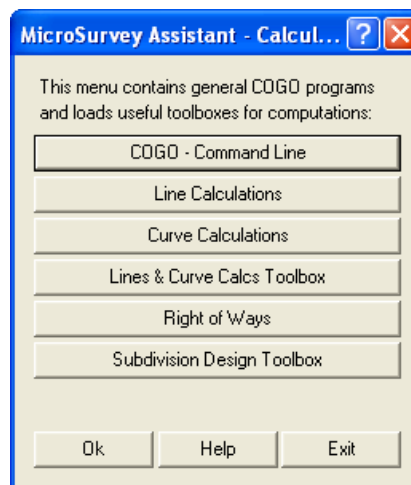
MicroSurvey Assistant - Calcul...

This menu contains general COGO programs and loads useful toolboxes for computations:

COGO - Command Line

Line Calculations

Curve Calculations

Lines & Curve Calcs Toolbox

Right of Ways

Subdivision Design Toolbox

Ok

Help

Exit